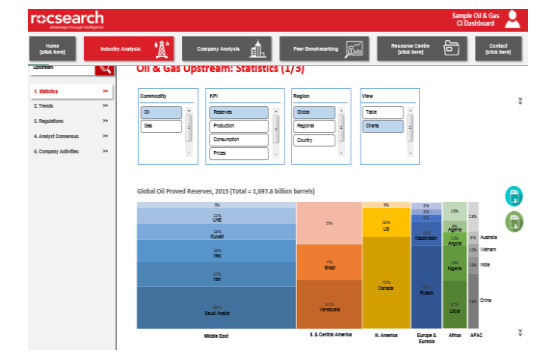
rocsearch
advantage through intelligence

Sample Oil & Gas
CI Dashboard

Home
[click here]

Industry Analysis

Company Analysis

Peer Benchmarking

Resource Centre
[click here]

Contact
[click here]

Upstream

Oil & Gas Upstream: Statistics (1/3)

1. Statistics >>
2. Trends >>
3. Regulations >>
4. Analyst Consensus >>
5. Company Activities >>

Commodity
Oil
Gas

KPI
Reserves
Production
Consumption
Prices

Region
Global
Regional
Country

View
Table
Charts

Global Oil Proved Reserves, 2015 (Total = 1,697.6 billion barrels)

UAE
Kuwait
Iraq
Iran
Saudi Arabia
Brazil
Venezuela
US
Canada
Kazakhstan
Russia
Algeria
Angola
Nigeria
Libya
Australia
Vietnam
India
China

Middle East
S. & Central America
N. America
Europe & Eurasia
Africa
APAC